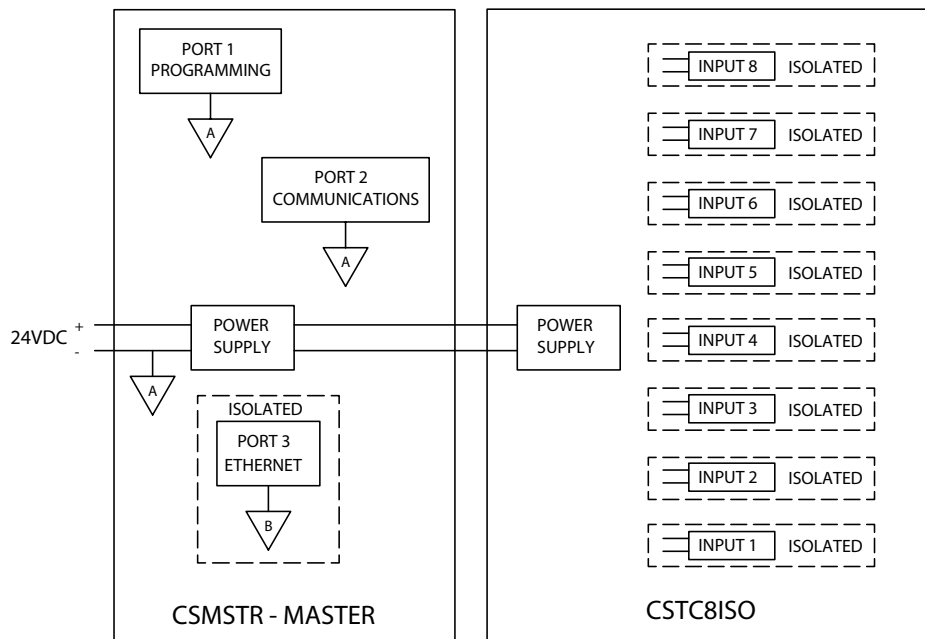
PORT 1
PROGRAMMING

A

PORT 2
COMMUNICATIONS

A

24VDC +
-

POWER
SUPPLY

A

ISOLATED

PORT 3
ETHERNET

B

CSMSTR - MASTER

POWER
SUPPLY

INPUT 8 ISOLATED

INPUT 7 ISOLATED

INPUT 6 ISOLATED

INPUT 5 ISOLATED

INPUT 4 ISOLATED

INPUT 3 ISOLATED

INPUT 2 ISOLATED

INPUT 1 ISOLATED

CSTC8ISO